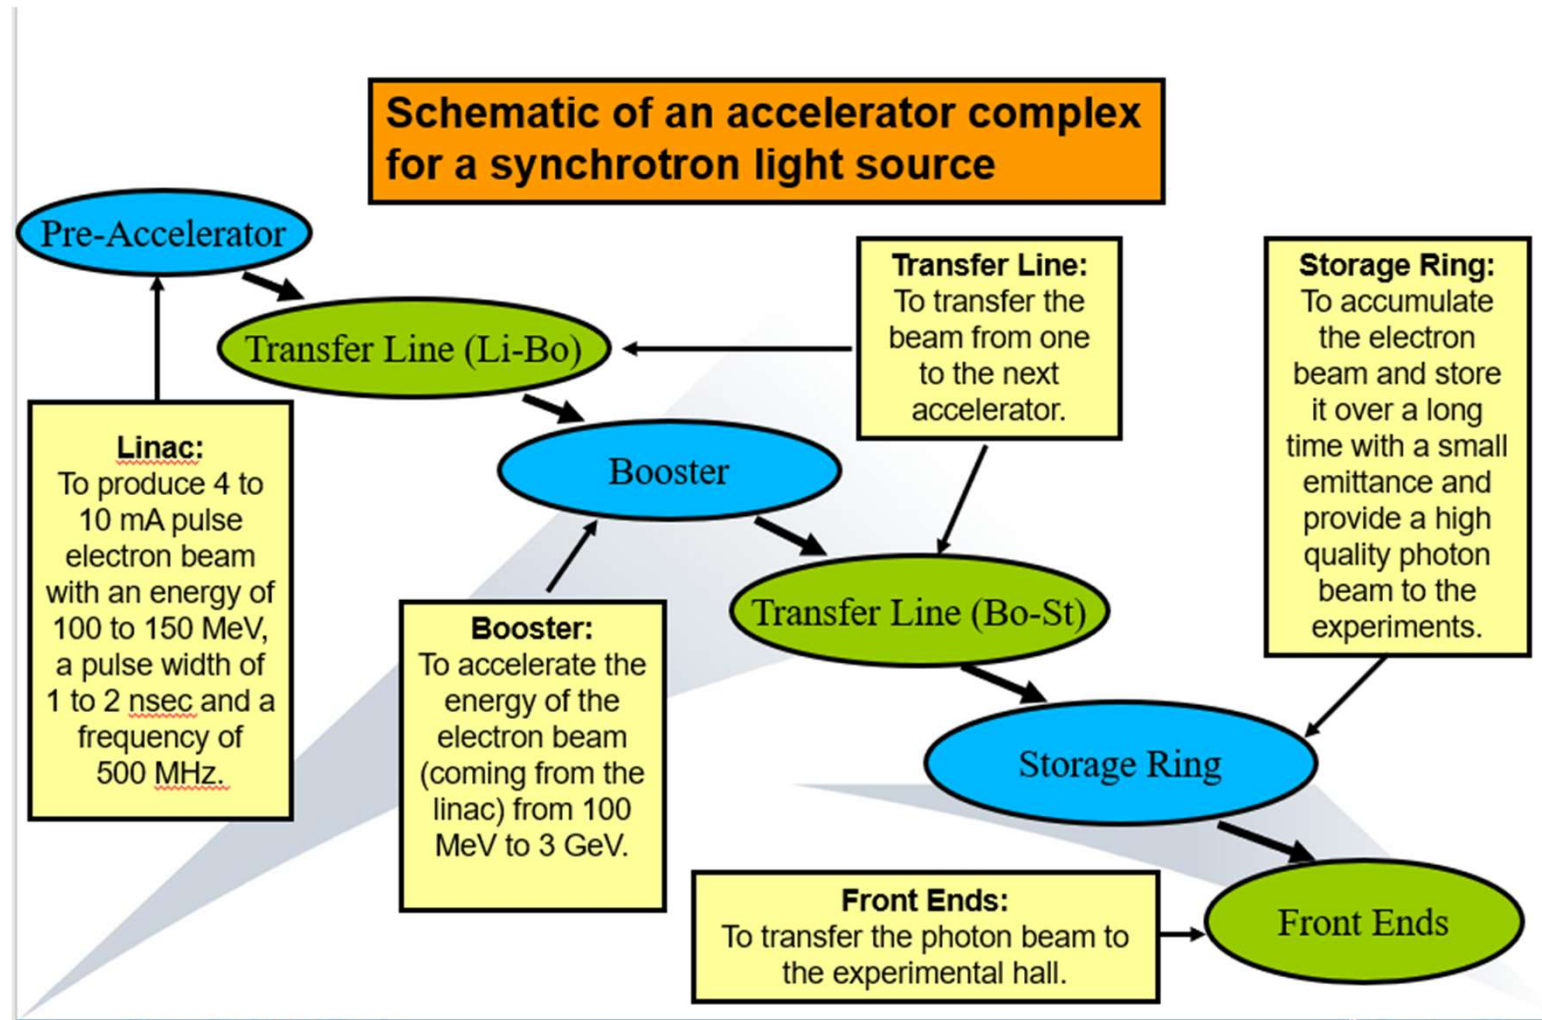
Schematic of an accelerator complex for a synchrotron light source

Pre-Accelerator

Transfer Line (Li-Bo)

Transfer Line:
To transfer the beam from one to the next accelerator.

Storage Ring:
To accumulate the electron beam and store it over a long time with a small emittance and provide a high quality photon beam to the experiments.

Linac:
To produce 4 to 10 mA pulse electron beam with an energy of 100 to 150 MeV, a pulse width of 1 to 2 nsec and a frequency of 500 MHz.

Booster

Transfer Line (Bo-St)

Booster:
To accelerate the energy of the electron beam (coming from the linac) from 100 MeV to 3 GeV.

Storage Ring

Front Ends:
To transfer the photon beam to the experimental hall.

Front Ends